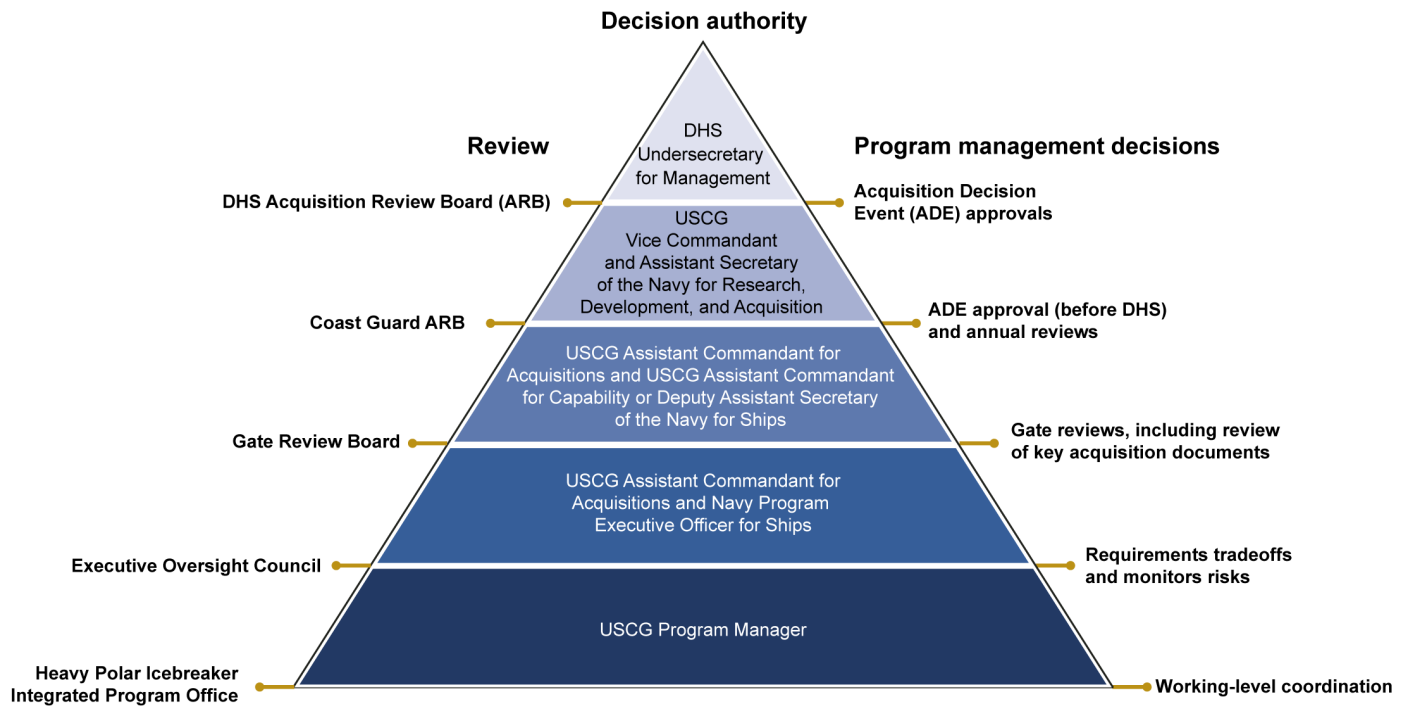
Decision authority

Review

Program management decisions

DHS Undersecretary for Management

DHS Acquisition Review Board (ARB)

Acquisition Decision Event (ADE) approvals

USCG Vice Commandant and Assistant Secretary of the Navy for Research, Development, and Acquisition

Coast Guard ARB

ADE approval (before DHS) and annual reviews

USCG Assistant Commandant for Acquisitions and USCG Assistant Commandant for Capability or Deputy Assistant Secretary of the Navy for Ships

Gate Review Board

Gate reviews, including review of key acquisition documents

USCG Assistant Commandant for Acquisitions and Navy Program Executive Officer for Ships

Executive Oversight Council

Requirements tradeoffs and monitors risks

USCG Program Manager

Heavy Polar Icebreaker Integrated Program Office

Working-level coordination